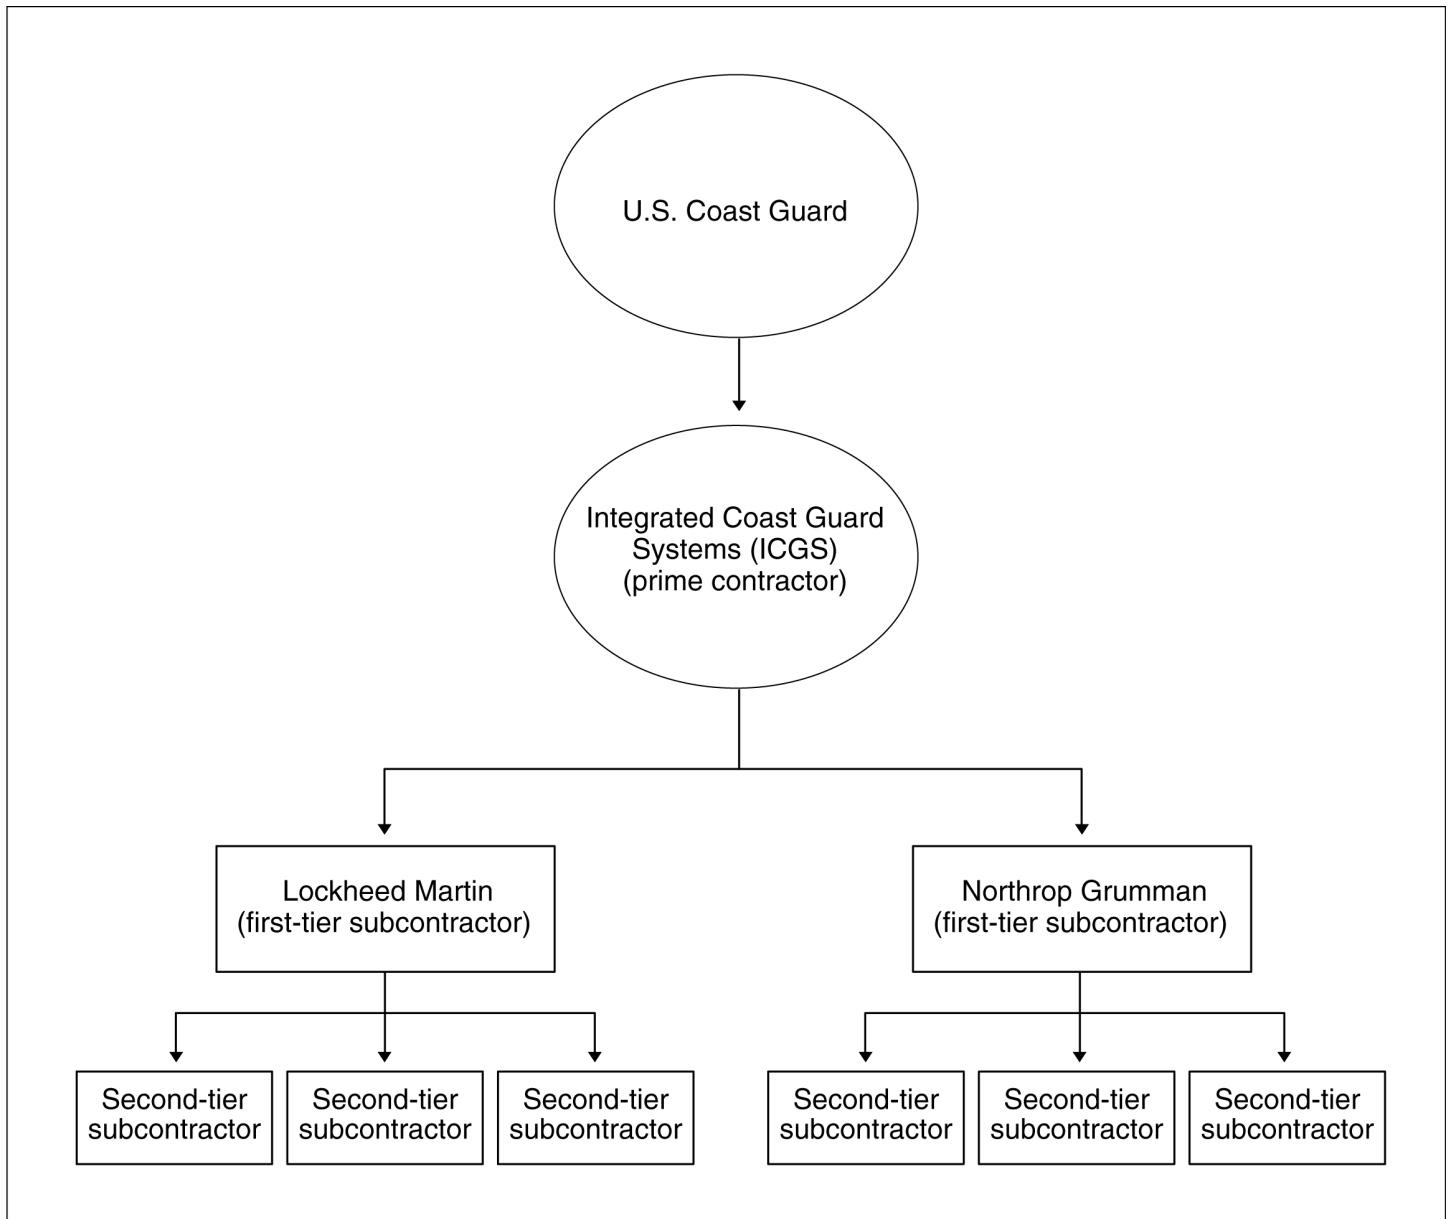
U.S. Coast Guard

Integrated Coast Guard Systems (ICGS) (prime contractor)

Lockheed Martin (first-tier subcontractor)

Northrop Grumman (first-tier subcontractor)

Second-tier subcontractor

Second-tier subcontractor

Second-tier subcontractor

Second-tier subcontractor

Second-tier subcontractor

Second-tier subcontractor